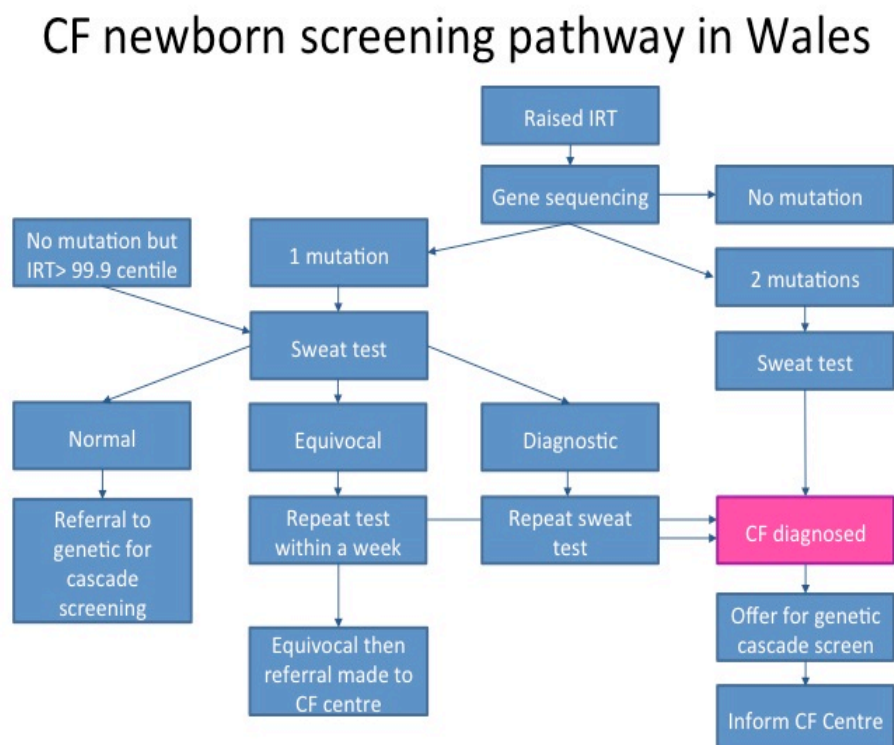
CF newborn screening pathway in Wales

Raised IRT

Gene sequencing

No mutation

No mutation but IRT> 99.9 centile

1 mutation

2 mutations

Sweat test

Sweat test

Normal

Equivocal

Diagnostic

Referral to genetic for cascade screening

Repeat test within a week

Repeat sweat test

CF diagnosed

Equivocal then referral made to CF centre

Offer for genetic cascade screen

Inform CF Centre